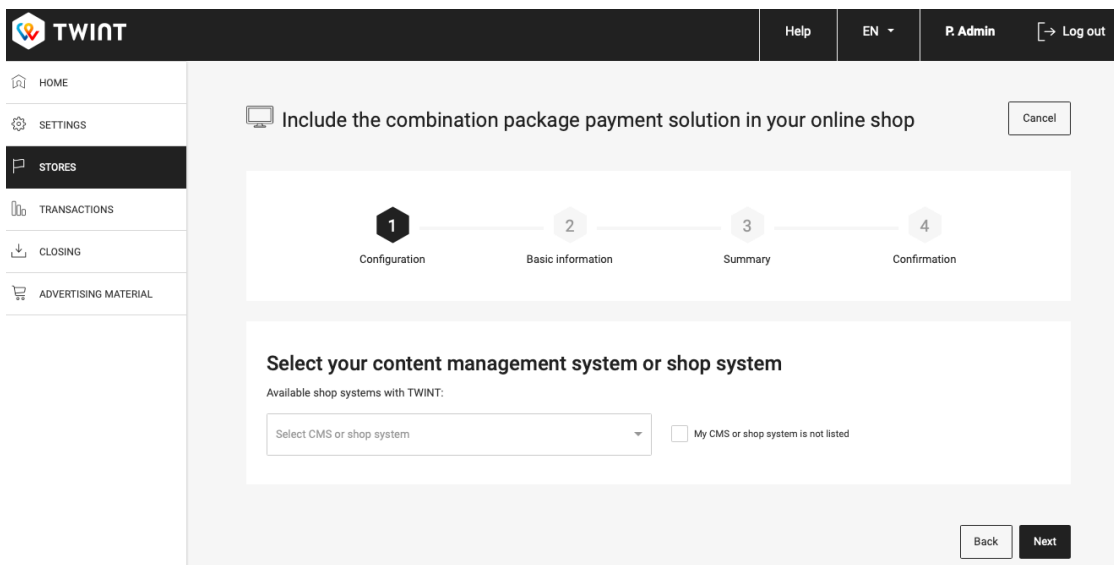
TWINT

Help EN P. Admin Log out

HOME
SETTINGS
STORES
TRANSACTIONS
CLOSING
ADVERTISING MATERIAL

Include the combination package payment solution in your online shop

Cancel

1 Configuration
2 Basic information
3 Summary
4 Confirmation

Select your content management system or shop system

Available shop systems with TWINT:

Select CMS or shop system

My CMS or shop system is not listed

Back Next